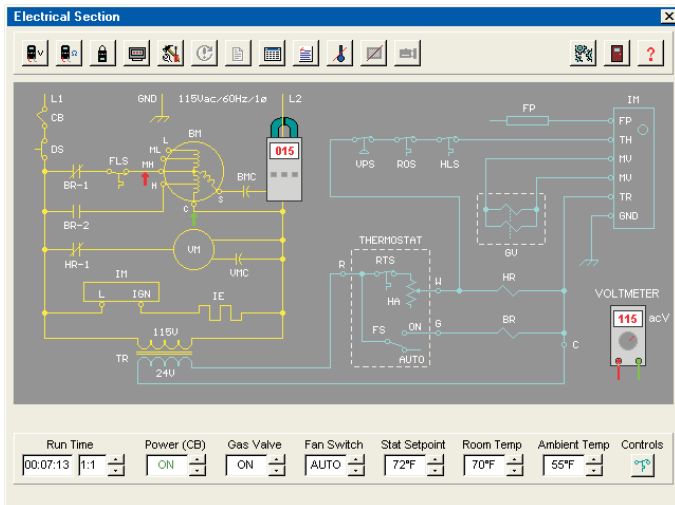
Electrical Section

L1
CB
DS
GND
115Vac/60Hz/1ø
L2
015
BM
L
ML
MH
H
C
S
FLS
BMC
BR-1
BR-2
VM
VMC
HR-1
IM
L
IGN
IE
115V
TR
24V
FP
IM
FP
TH
MV
MV
TR
GND
VPS
ROS
HLS
GV
THERMOSTAT
R
RTS
HA
W
HR
FS
ON
G
BR
AUTO
C
VOLTMETER
115
acV

| Run Time | Power (CB) | Gas Valve | Fan Switch | Stat Setpoint | Room Temp | Ambient Temp | Controls |
|---|---|---|---|---|---|---|---|
| 00:07:13 1:1 | ON | ON | AUTO | 72°F | 70°F | 55°F | |